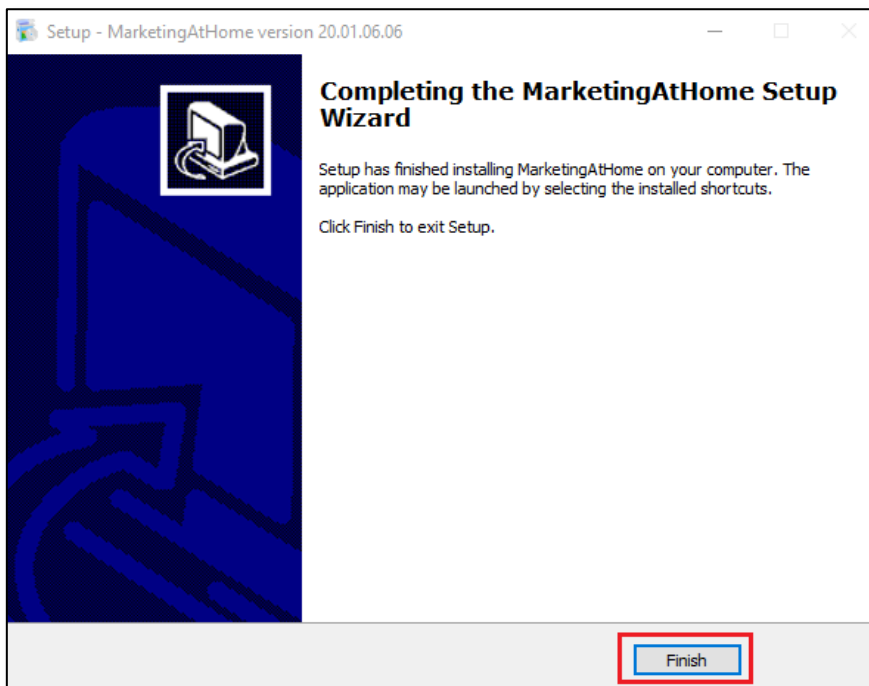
Setup - MarketingAtHome version 20.01.06.06

Completing the MarketingAtHome Setup Wizard

Setup has finished installing MarketingAtHome on your computer. The application may be launched by selecting the installed shortcuts.

Click Finish to exit Setup.

Finish